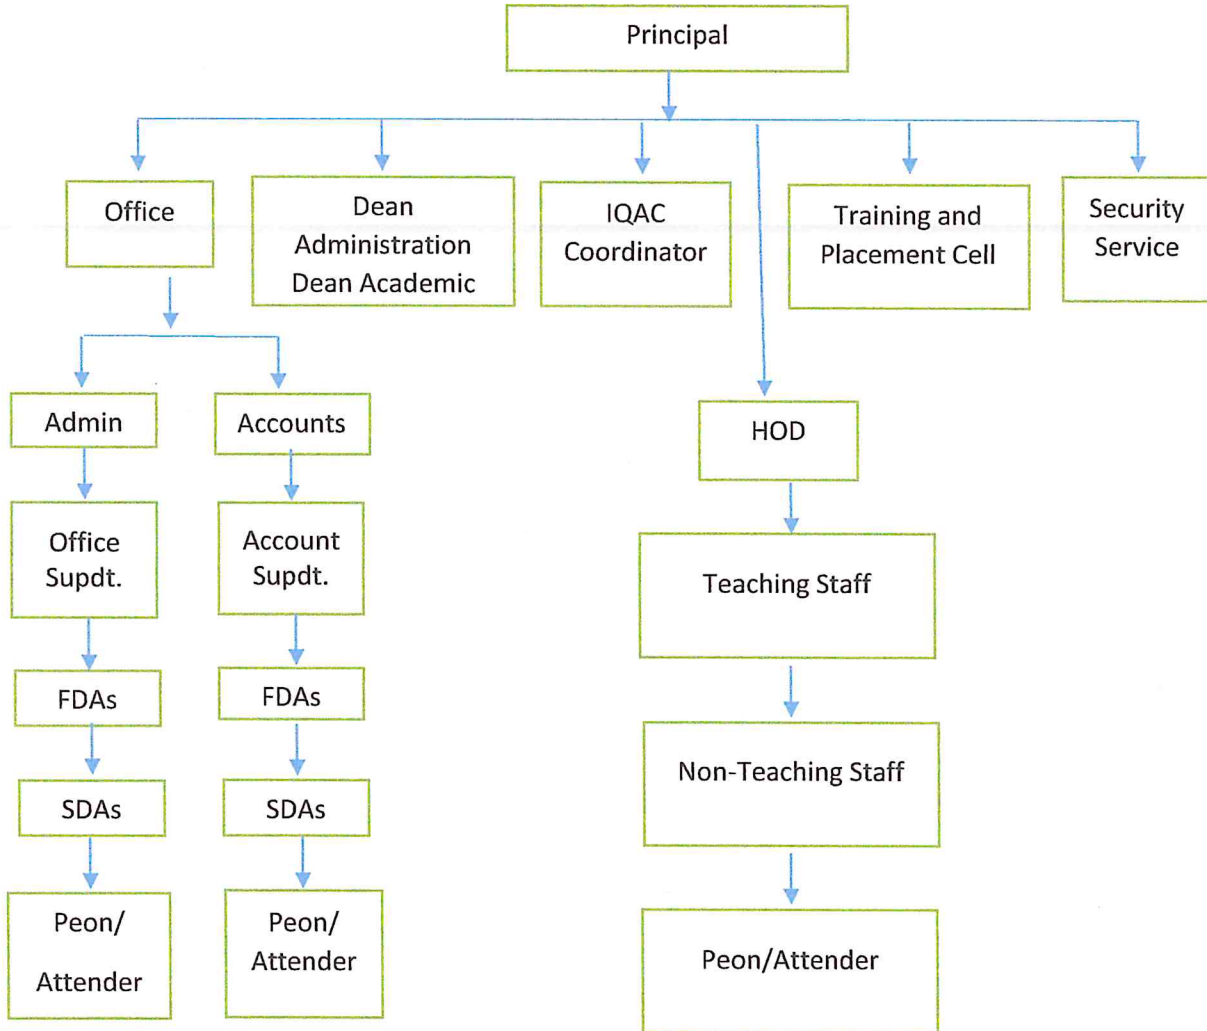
Principal

Office

Dean Administration Dean Academic

IQAC Coordinator

Training and Placement Cell

Security Service

Admin

Accounts

HOD

Office Supdt.

Account Supdt.

Teaching Staff

FDAs

FDAs

Non-Teaching Staff

SDAs

SDAs

Peon/ Attender

Peon/ Attender

Peon/Attender